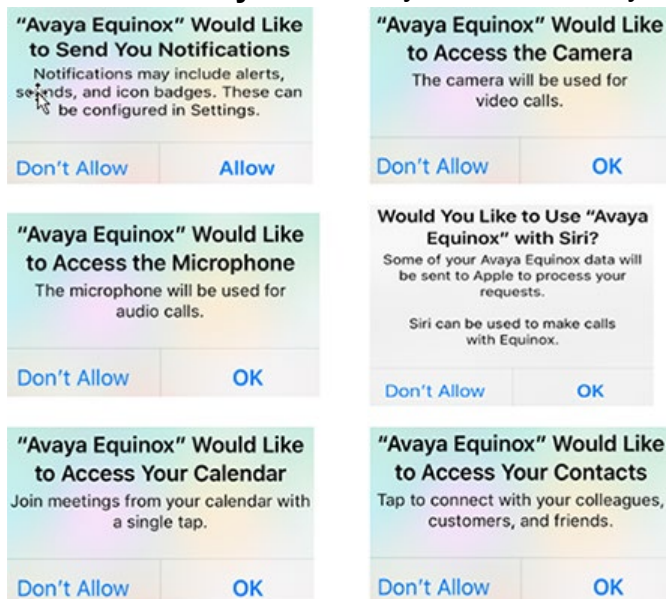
"Avaya Equinox" Would Like to Send You Notifications

Notifications may include alerts, sounds, and icon badges. These can be configured in Settings.

Don't Allow

Allow

"Avaya Equinox" Would Like to Access the Camera

The camera will be used for video calls.

Don't Allow

OK

"Avaya Equinox" Would Like to Access the Microphone

The microphone will be used for audio calls.

Don't Allow

OK

Would You Like to Use "Avaya Equinox" with Siri?

Some of your Avaya Equinox data will be sent to Apple to process your requests.

Siri can be used to make calls with Equinox.

Don't Allow

OK

"Avaya Equinox" Would Like to Access Your Calendar

Join meetings from your calendar with a single tap.

Don't Allow

OK

"Avaya Equinox" Would Like to Access Your Contacts

Tap to connect with your colleagues, customers, and friends.

Don't Allow

OK